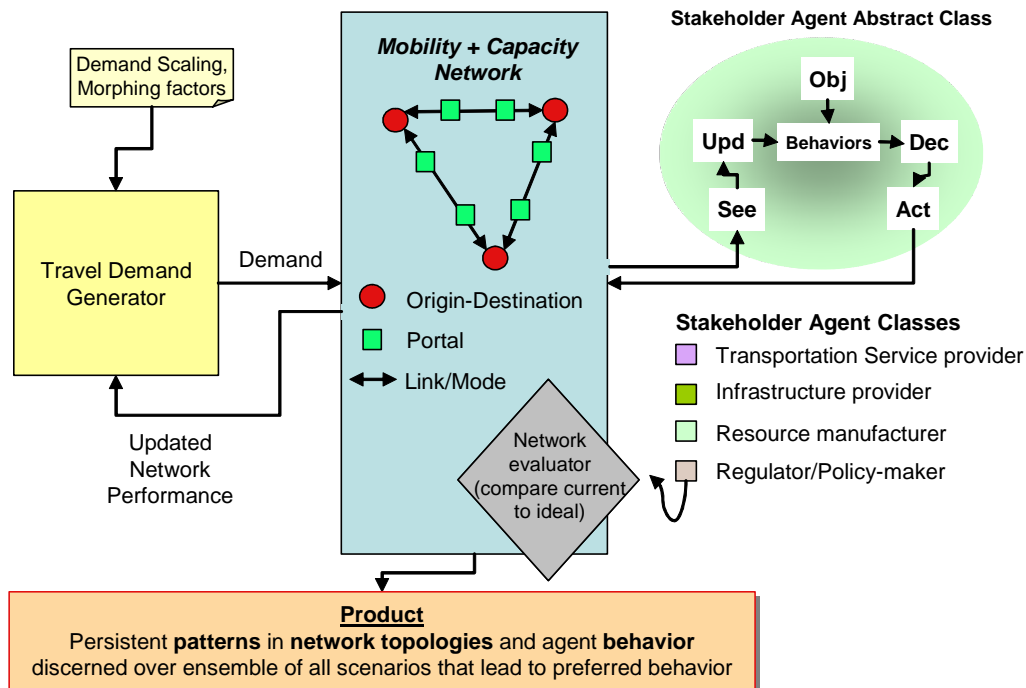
Demand Scaling, Morphing factors

Travel Demand Generator

Demand

Updated Network Performance

Mobility + Capacity Network

Origin-Destination

Portal

Link/Mode

Network evaluator (compare current to ideal)

Stakeholder Agent Abstract Class

Obj

Upd

Behaviors

Dec

See

Act

Stakeholder Agent Classes

Transportation Service provider

Infrastructure provider

Resource manufacturer

Regulator/Policy-maker

Product

Persistent patterns in network topologies and agent behavior discerned over ensemble of all scenarios that lead to preferred behavior